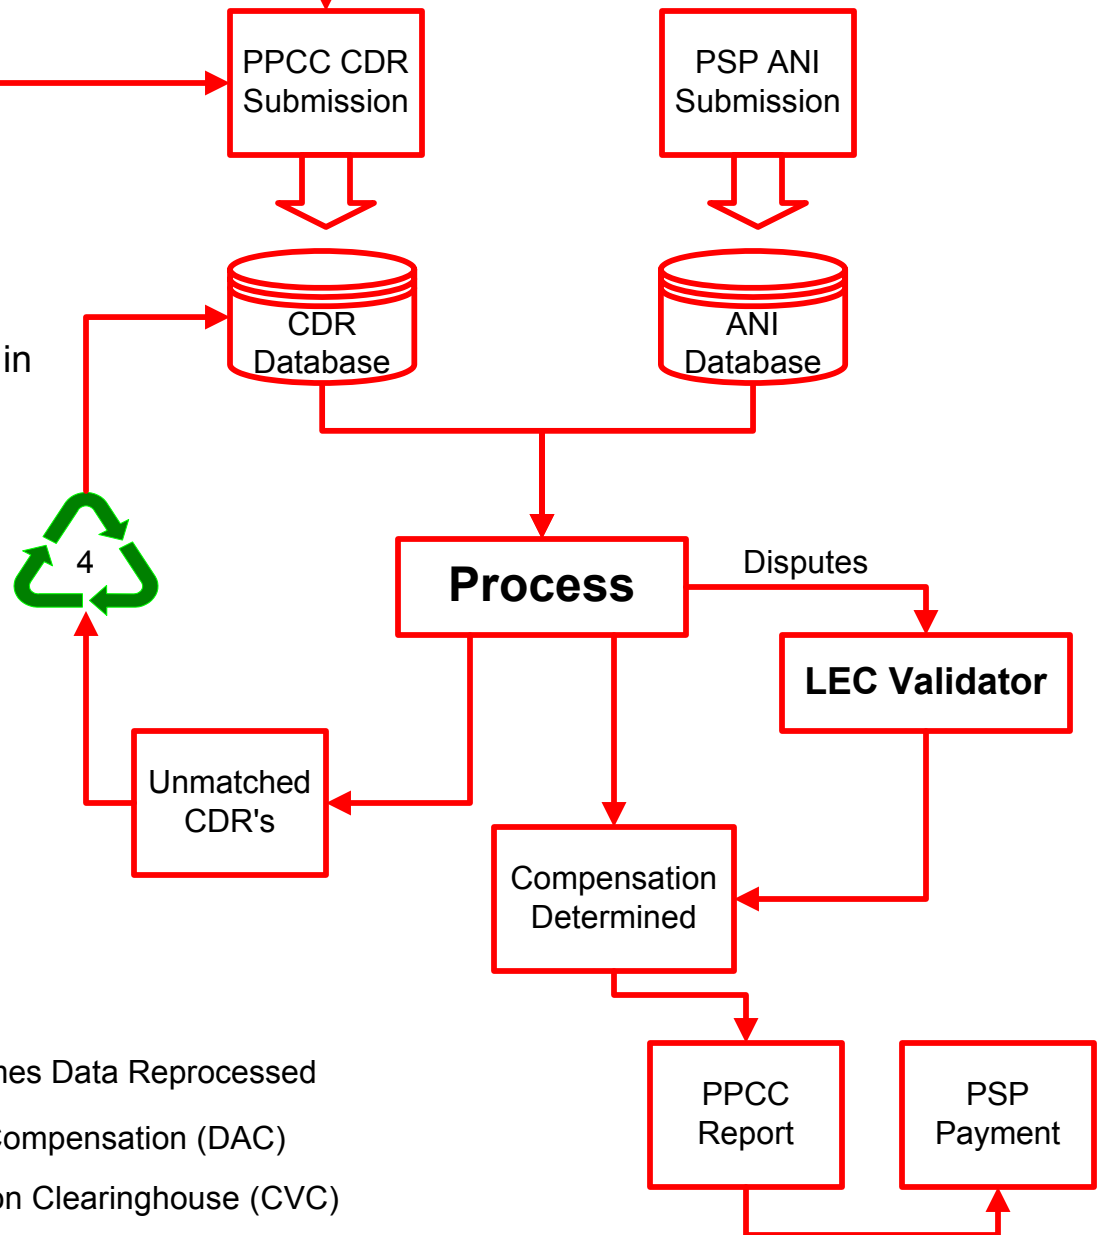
PPCC CDR Submission

PSP ANI Submission

in

CDR Database

ANI Database

4

Process

Disputes

LEC Validator

Unmatched CDR's

Compensation Determined

nes Data Reprocessed

ompensation (DAC)

on Clearinghouse (CVC)

PPCC Report

PSP Payment